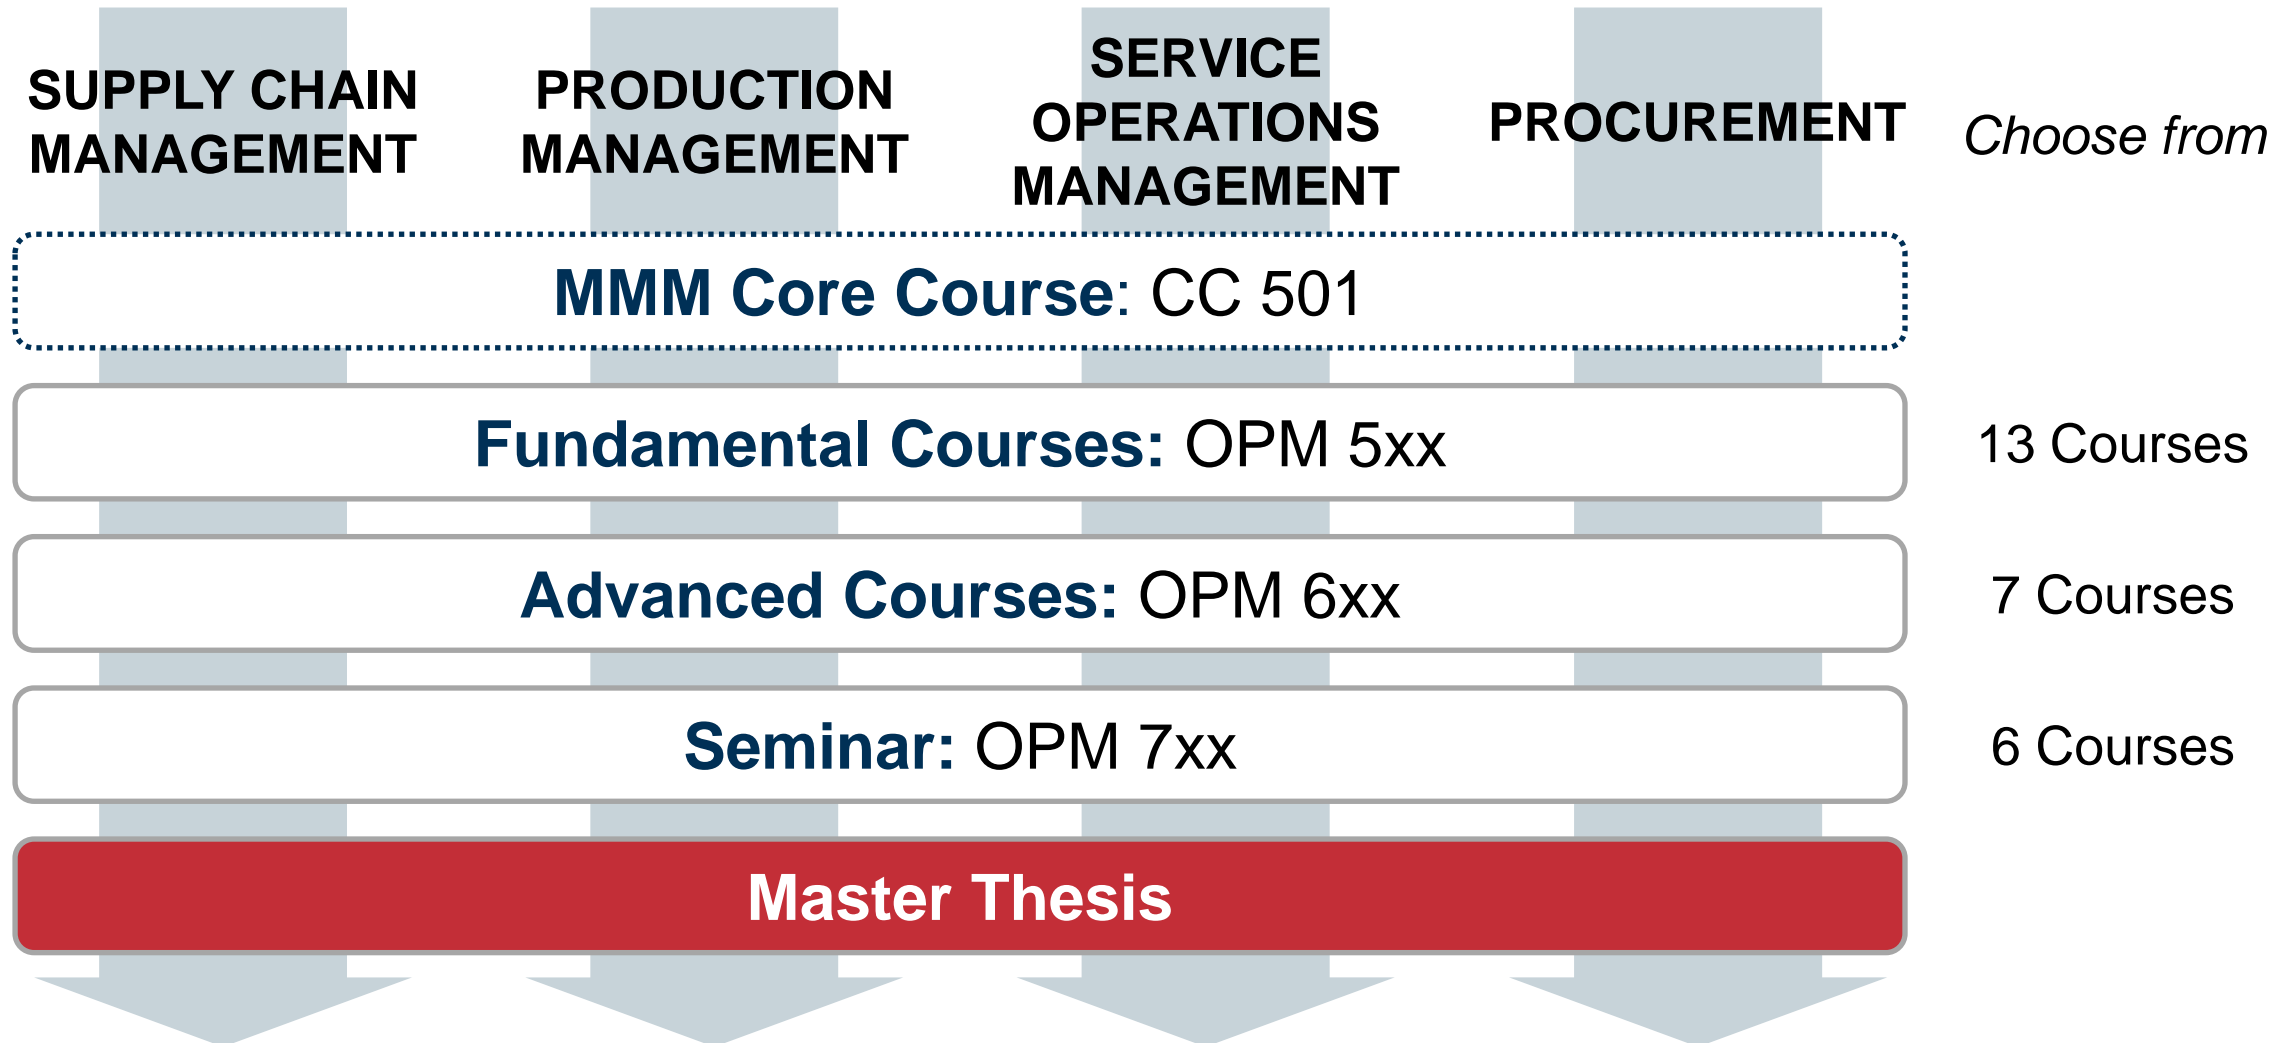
SUPPLY CHAIN MANAGEMENT

PRODUCTION MANAGEMENT

SERVICE OPERATIONS MANAGEMENT

PROCUREMENT

Choose from

MMM Core Course: CC 501

Fundamental Courses: OPM 5xx

13 Courses

Advanced Courses: OPM 6xx

7 Courses

Seminar: OPM 7xx

6 Courses

Master Thesis